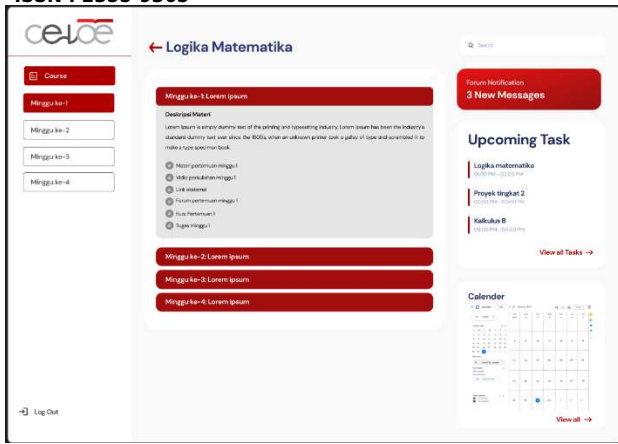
ISSN : 2355-9365

celoe

Course

Minggu ke-1

Minggu ke-2

Minggu ke-3

Minggu ke-4

Log Out

← Logika Matematika

Minggu ke-1: Lorem ipsum

Deskripsi Materi

Lorem Ipsum is simply dummy text of the printing and typesetting industry. Lorem Ipsum has been the industry's standard dummy text ever since the 1500s, when an unknown printer took a galley of type and scrambled it to make a type specimen book.

Materi pertemuan minggu 1

Video perkuliahan minggu 1

Link eksternal

Forum pertemuan minggu 1

Kuis Pertemuan 1

Tugas minggu 1

Minggu ke-2: Lorem ipsum

Minggu ke-3: Lorem ipsum

Minggu ke-4: Lorem ipsum

Search

Forum Notification

3 New Messages

Upcoming Task

Logika matematika
00.00 PM - 02.00 PM

Proyek tingkat 2
00.00 PM - 00.00 PM

Kalkulus B
00.00 PM - 00.00 PM

View all Tasks →

Calender

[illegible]

View all →